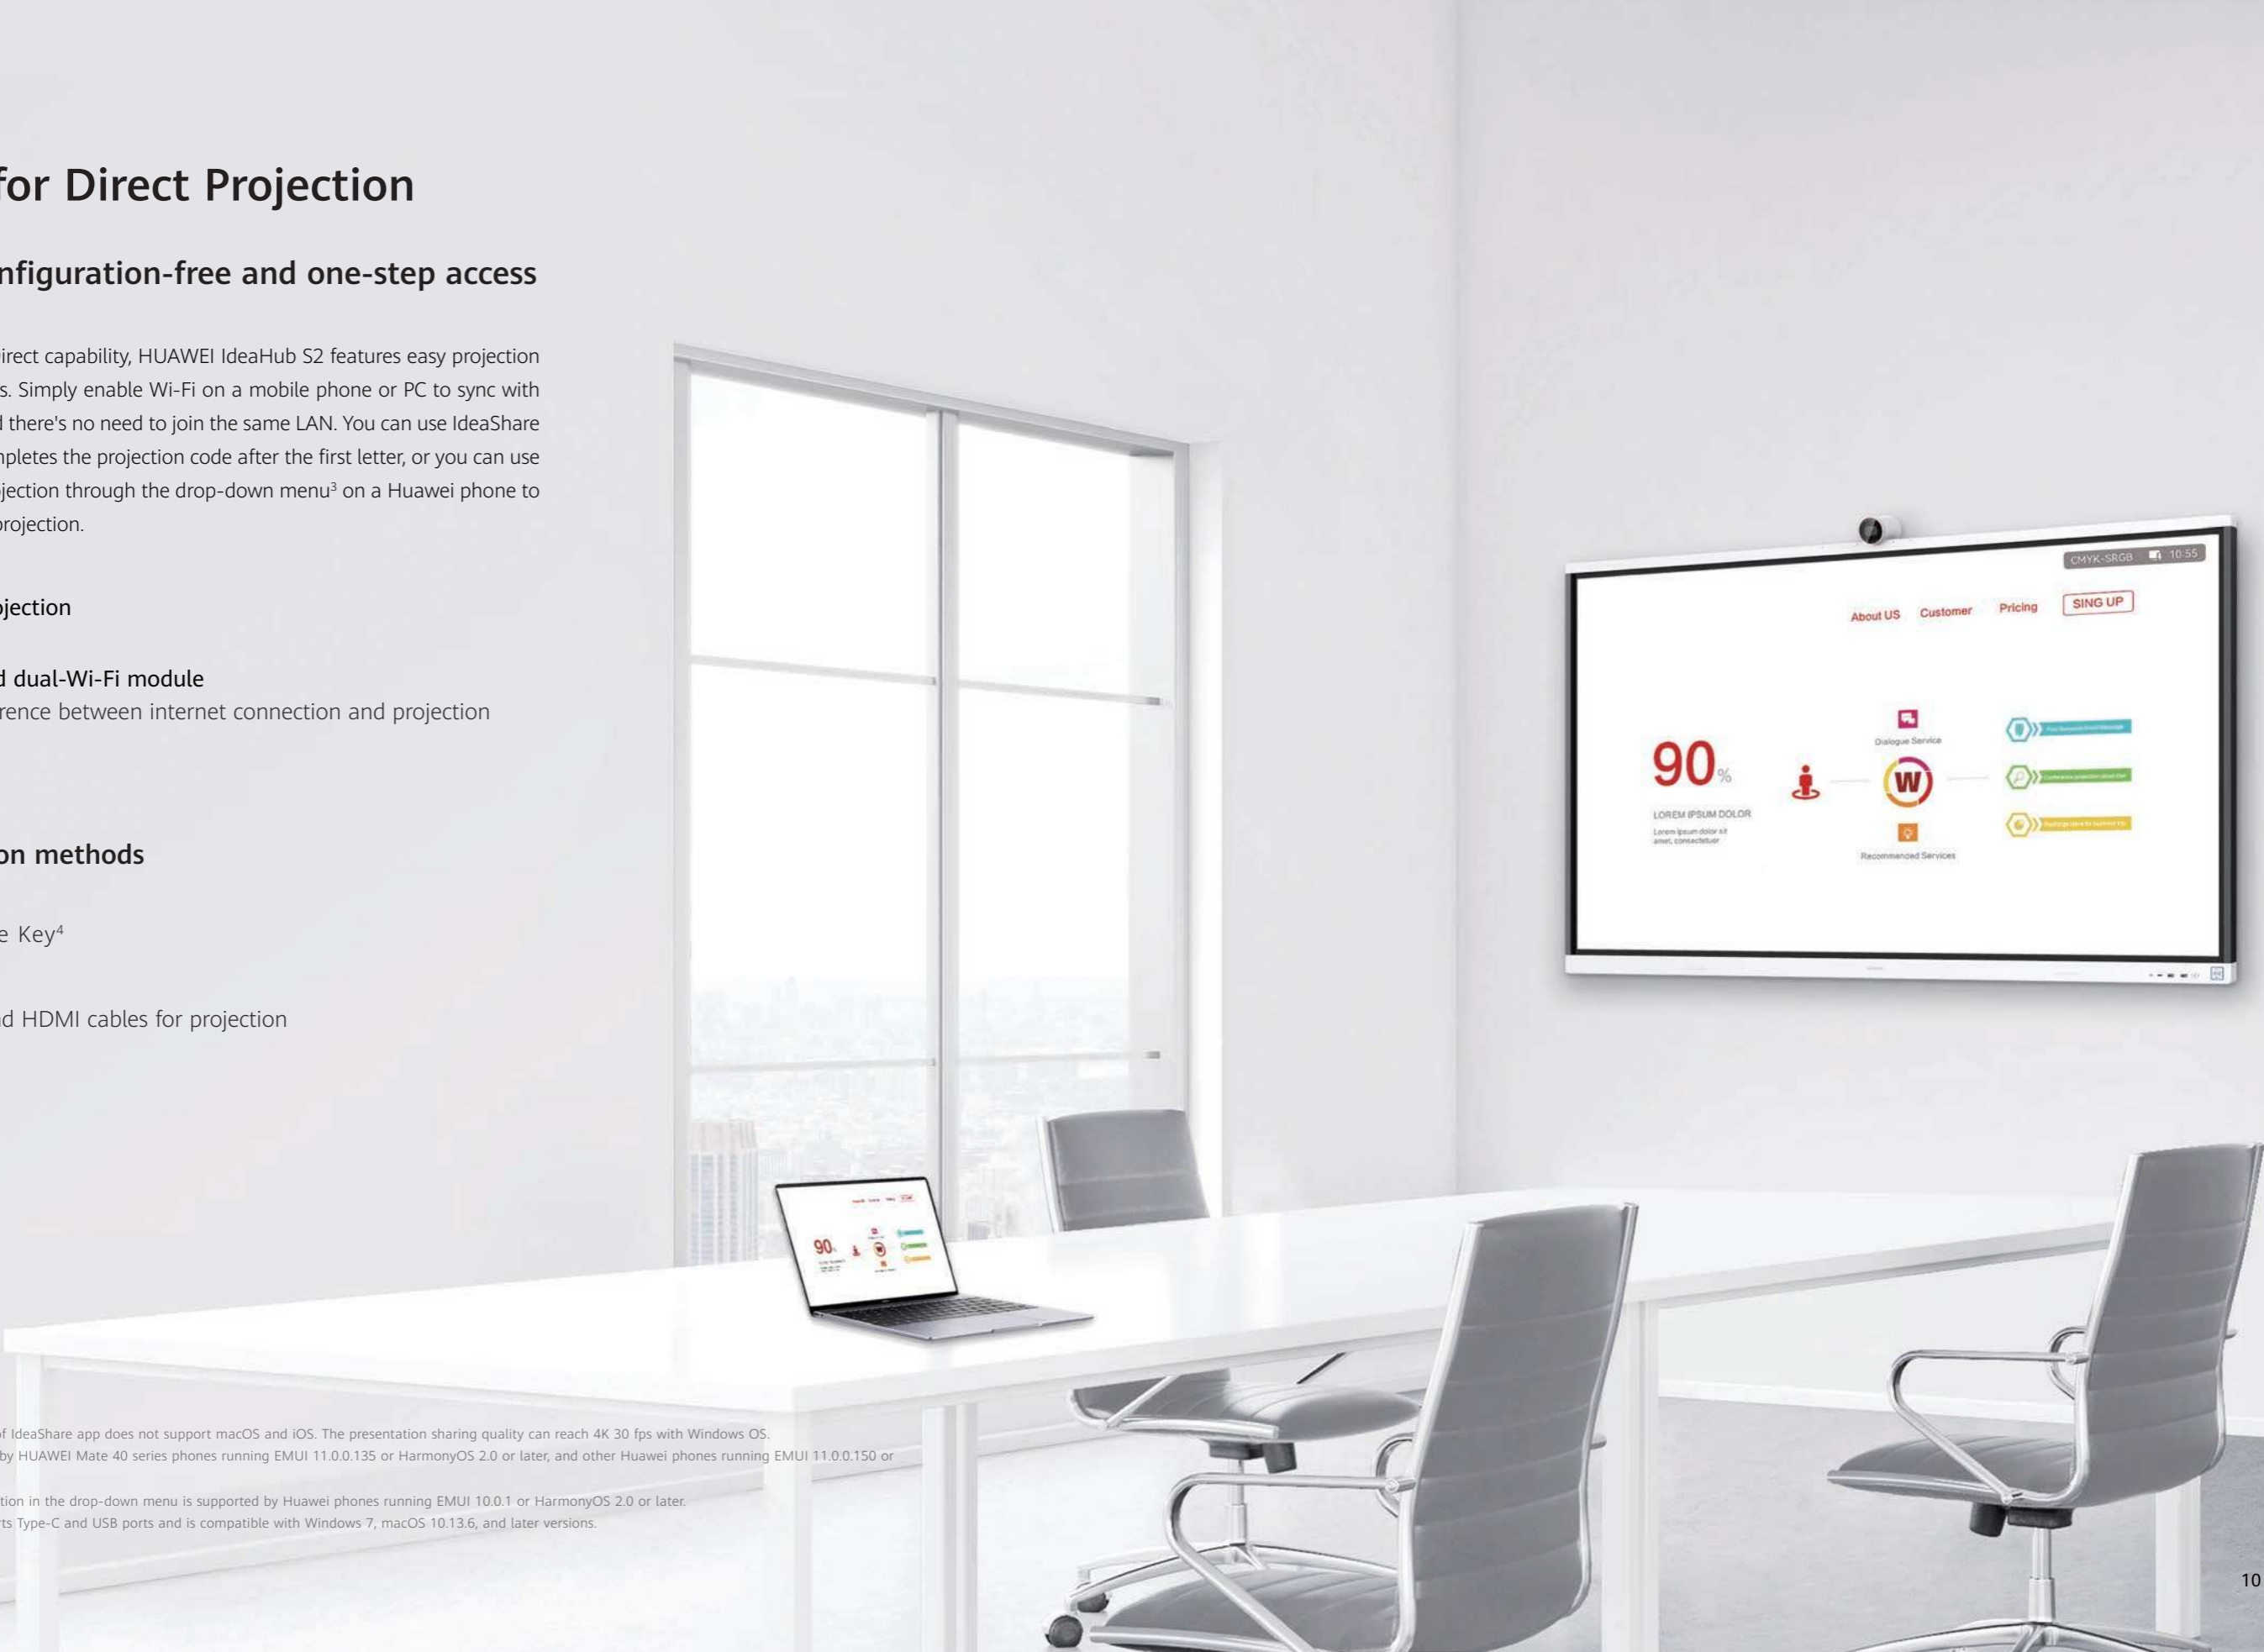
for Direct Projection

nfiguration-free and one-step access

irect capability, HUAWEI IdeaHub S2 features easy projection s. Simply enable Wi-Fi on a mobile phone or PC to sync with d there's no need to join the same LAN. You can use IdeaShare npletes the projection code after the first letter, or you can use jection through the drop-down menu³ on a Huawei phone to projection.

jection

d dual-Wi-Fi module
rence between internet connection and projection

on methods

e Key⁴

d HDMI cables for projection

CMYK-SRGB 10:55

About US Customer Pricing SING UP

90%

LOREM IPSUM DOLOR
Lorem ipsum dolor sit amet, consectetuer

Dialogue Service

W

Recommended Services

f IdeaShare app does not support macOS and iOS. The presentation sharing quality can reach 4K 30 fps with Windows OS.
by HUAWEI Mate 40 series phones running EMUI 11.0.0.135 or HarmonyOS 2.0 or later, and other Huawei phones running EMUI 11.0.0.150 or

tion in the drop-down menu is supported by Huawei phones running EMUI 10.0.1 or HarmonyOS 2.0 or later.
ts Type-C and USB ports and is compatible with Windows 7, macOS 10.13.6, and later versions.

10